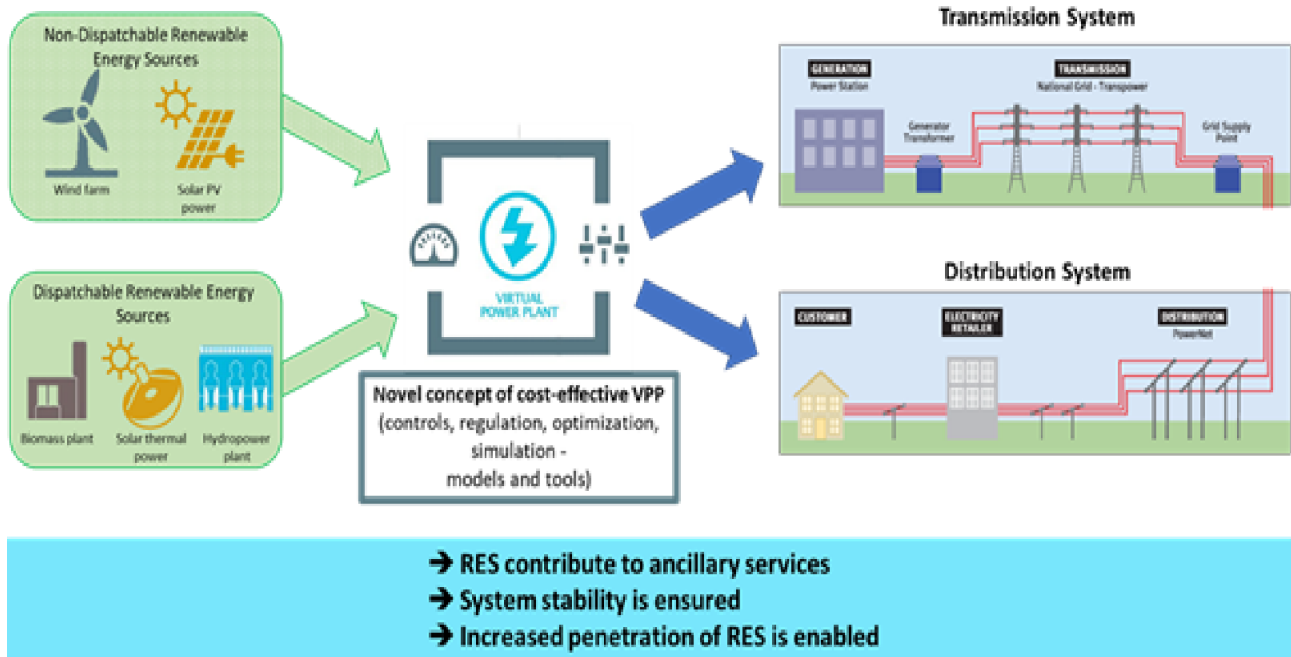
Non-Dispatchable Renewable Energy Sources

Wind farm

Solar PV power

Dispatchable Renewable Energy Sources

Biomass plant

Solar thermal power

Hydropower plant

VIRTUAL POWER PLANT

Novel concept of cost-effective VPP (controls, regulation, optimization, simulation - models and tools)

Transmission System

GENERATION
Power Station

TRANSMISSION
National Grid - Transpower

Generator Transformer

Grid Supply Point

Distribution System

CUSTOMER

ELECTRICITY RETAILER

DISTRIBUTION
PowerNet

➔ RES contribute to ancillary services
➔ System stability is ensured
➔ Increased penetration of RES is enabled